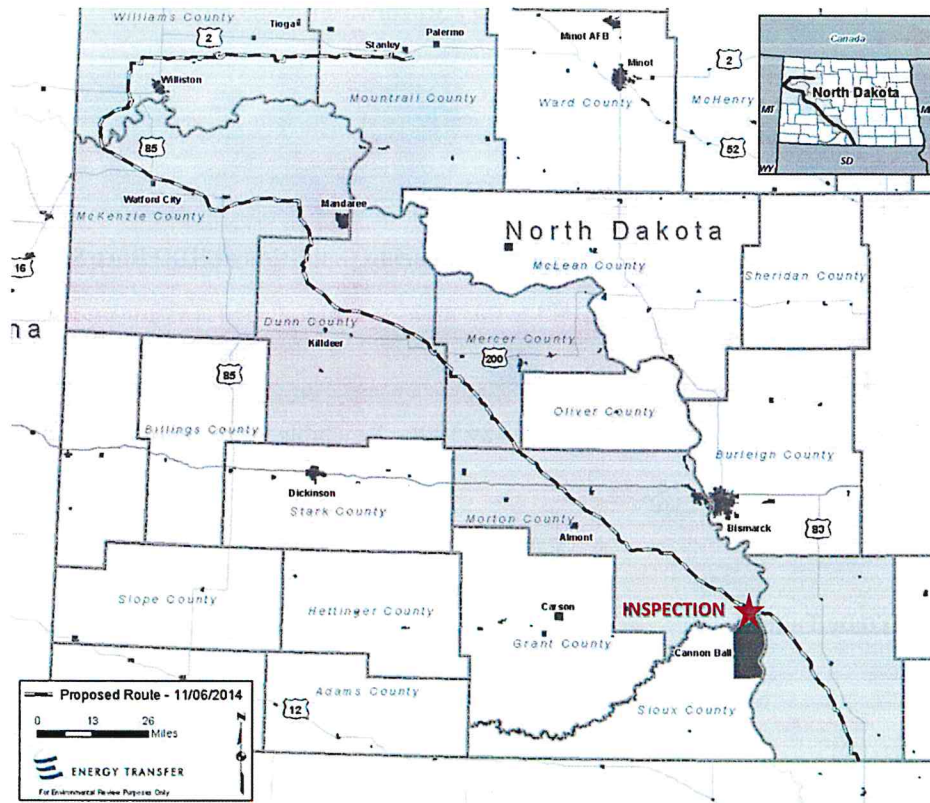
Williams County
Tioga
2
Stanley
Palermo
Minot AFB
Minot
2
Canada
North Dakota
MT
SD
WY
Williston
Mountrail County
Ward County
McHenry
85
52
Watford City
McKenzie County
Mandaree
North Dakota
16
McLean County
Sheridan County
na
Dunn County
Killdeer
Mercer County
200
85
Oliver County
Billings County
Burleigh County
Dickinson
Stark County
Morton County
Almont
Bismarck
83
Slope County
Hettinger County
Carson
INSPECTION
Grant County
Cannon Ball
Proposed Route - 11/06/2014
0
13
26
Miles
Adams County
12
Sioux County
ENERGY TRANSFER
For Environmental Review Purposes Only